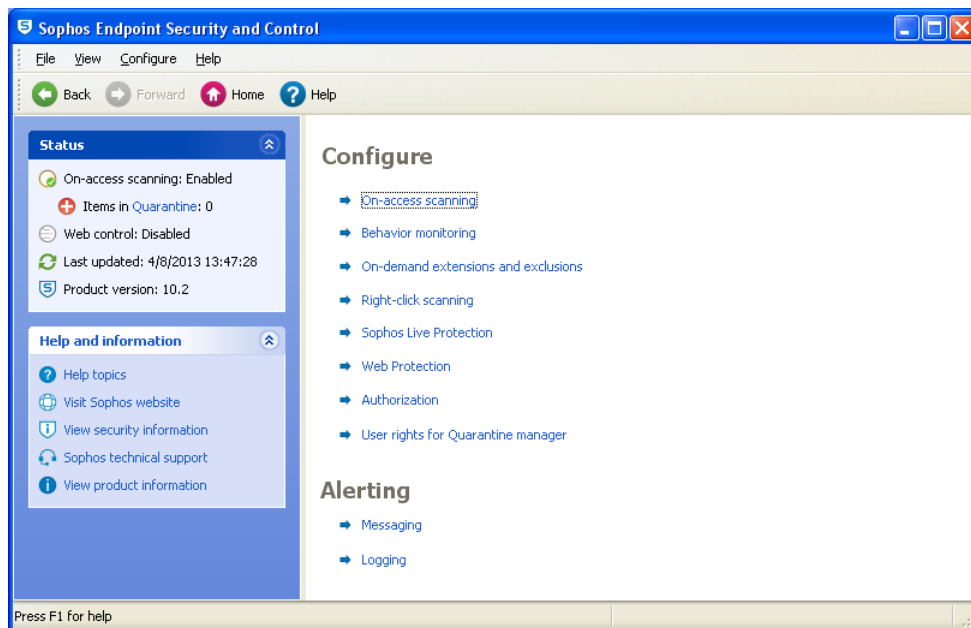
Sophos Endpoint Security and Control

File View Configure Help

Back Forward Home Help

Status

On-access scanning: Enabled

Items in Quarantine: 0

Web control: Disabled

Last updated: 4/8/2013 13:47:28

Product version: 10.2

Help and information

Help topics

Visit Sophos website

View security information

Sophos technical support

View product information

Configure

On-access scanning

Behavior monitoring

On-demand extensions and exclusions

Right-click scanning

Sophos Live Protection

Web Protection

Authorization

User rights for Quarantine manager

Alerting

Messaging

Logging

Press F1 for help